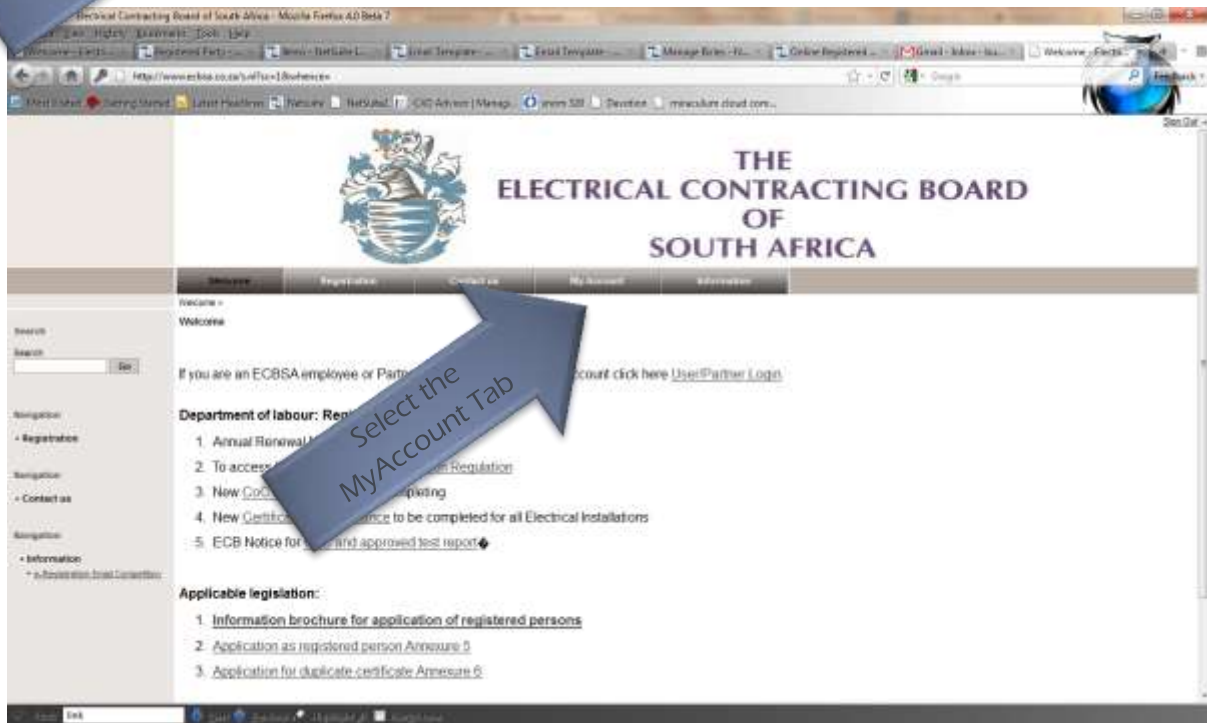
Electrical Contracting Board of South Africa - Mozilla Firefox 4.0 Beta 7

File Edit History Bookmarks Tools Help

http://www.ecbsa.co.za/

THE
ELECTRICAL CONTRACTING BOARD
OF
SOUTH AFRICA

Welcome | Registration | Contact us | My Account | Information

Welcome »
Welcome

Search
Search
Go

Navigation
• Registration

Navigation
• Contact us

Navigation
• Information

If you are an ECBSA employee or Partner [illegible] account click here User/Partner Login

Department of labour: Reg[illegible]

1. Annual Renewal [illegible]
2. To access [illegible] Regulation
3. New CoC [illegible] printing
4. New Certificate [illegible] to be completed for all Electrical Installations
5. ECB Notice for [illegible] and approved test report

Select the MyAccount Tab

Applicable legislation:

1. Information brochure for application of registered persons
2. Application as registered person Annexure 5
3. Application for duplicate certificate Annexure 6